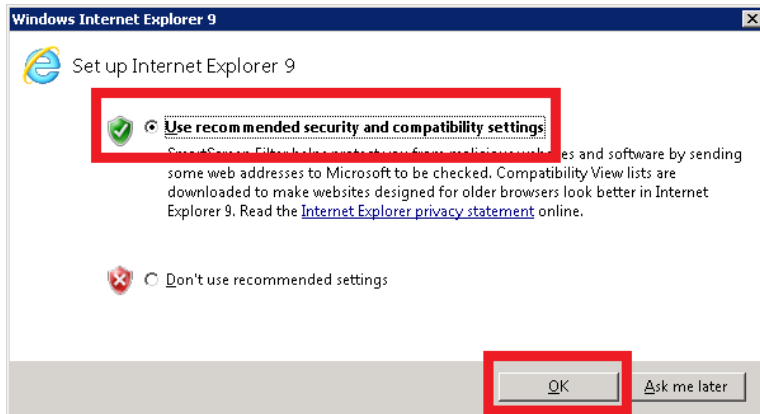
Windows Internet Explorer 9

Set up Internet Explorer 9

Use recommended security and compatibility settings

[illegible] and software by sending some web addresses to Microsoft to be checked. Compatibility View lists are downloaded to make websites designed for older browsers look better in Internet Explorer 9. Read the Internet Explorer privacy statement online.

Don't use recommended settings

OK

Ask me later